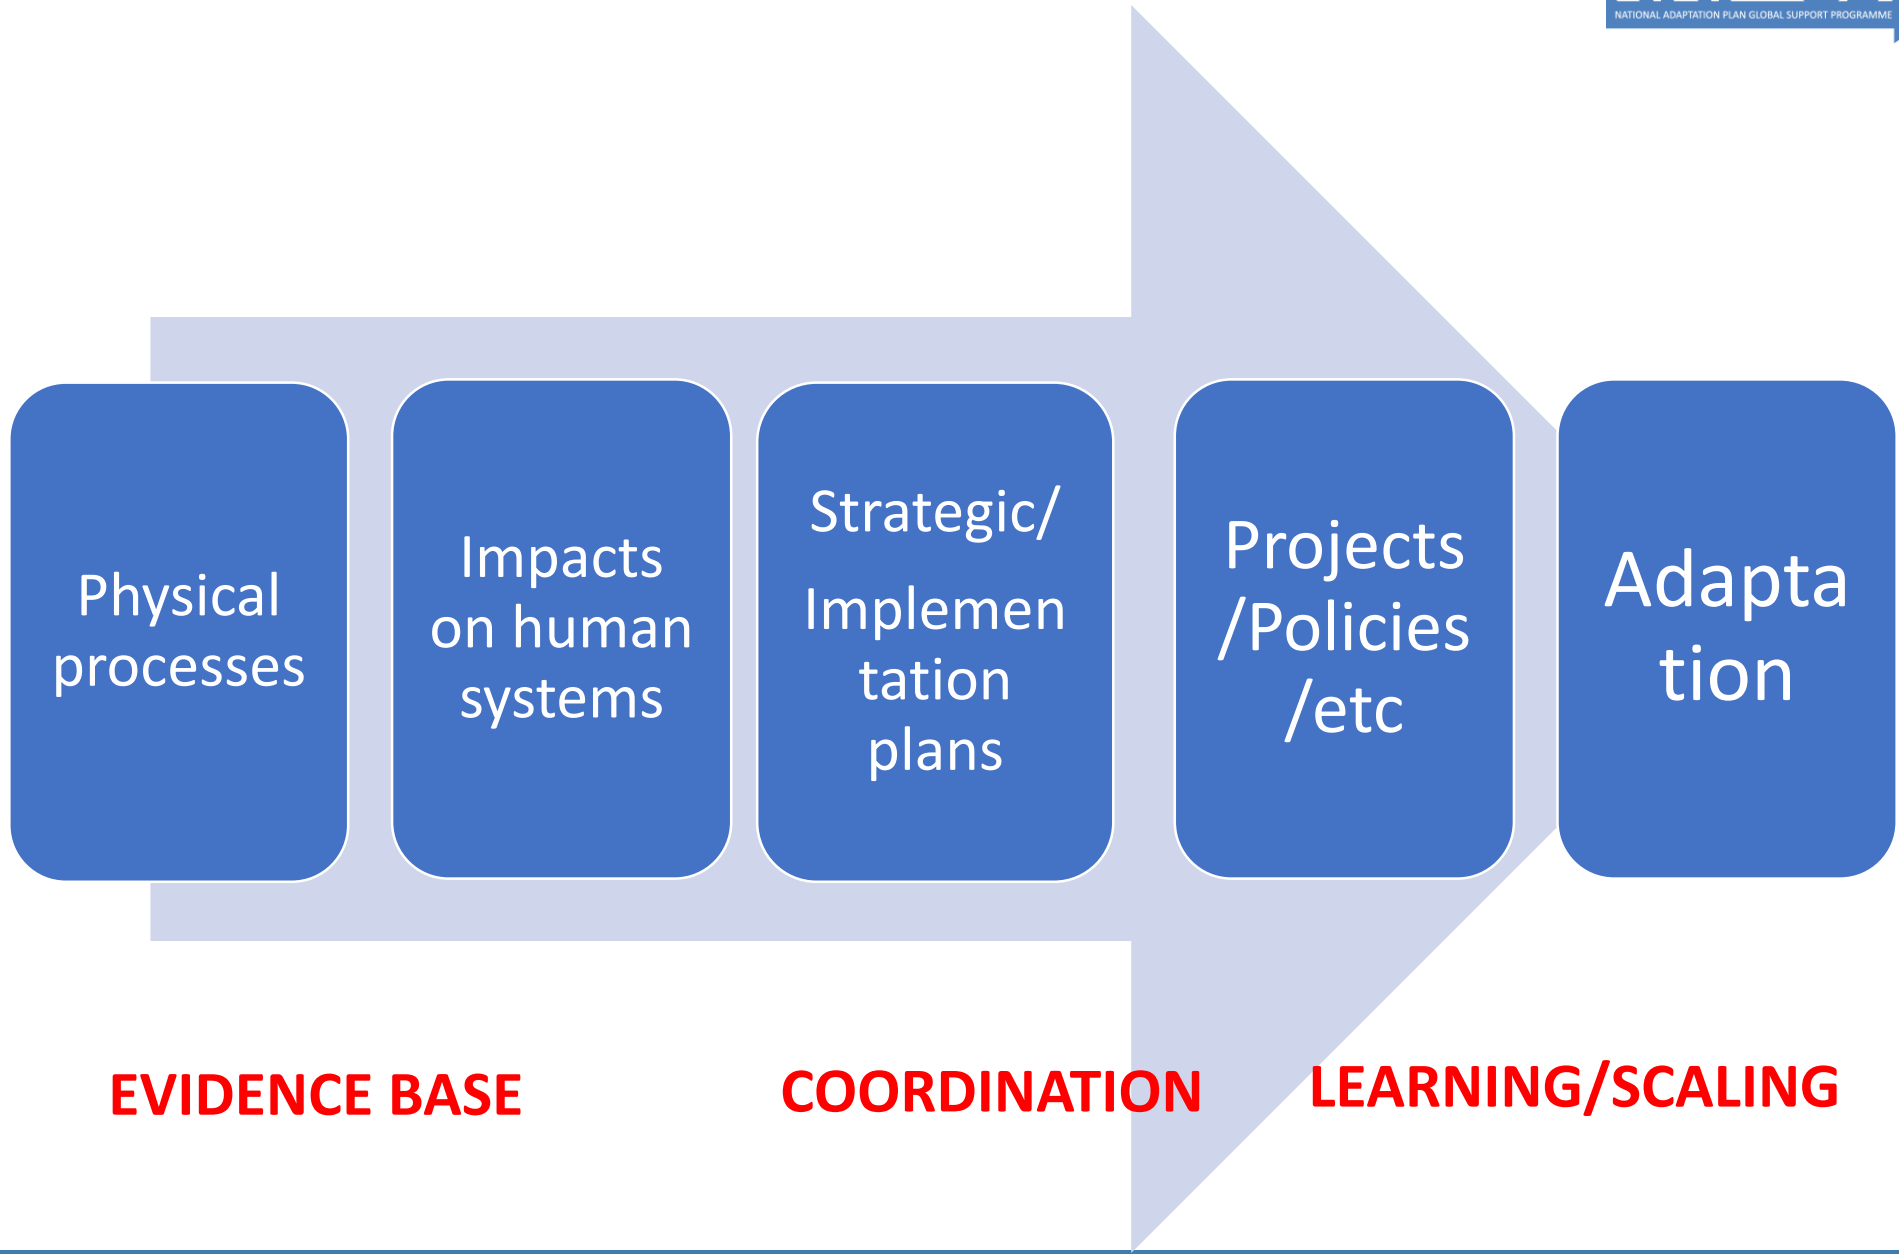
NATIONAL ADAPTATION PLAN GLOBAL SUPPORT PROGRAMME

Physical processes

Impacts on human systems

Strategic/ Implemen tation plans

Projects /Policies /etc

Adapta tion

EVIDENCE BASE

COORDINATION

LEARNING/SCALING